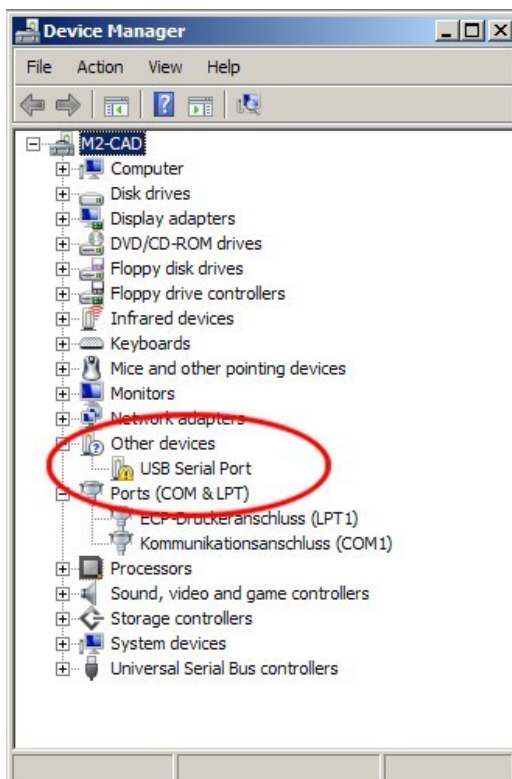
Device Manager

File Action View Help

M2-CAD
Computer
Disk drives
Display adapters
DVD/CD-ROM drives
Floppy disk drives
Floppy drive controllers
Infrared devices
Keyboards
Mice and other pointing devices
Monitors
Network adapters
Other devices
USB Serial Port
Ports (COM & LPT)
ECP-Druckeranschluss (LPT1)
Kommunikationsanschluss (COM1)
Processors
Sound, video and game controllers
Storage controllers
System devices
Universal Serial Bus controllers